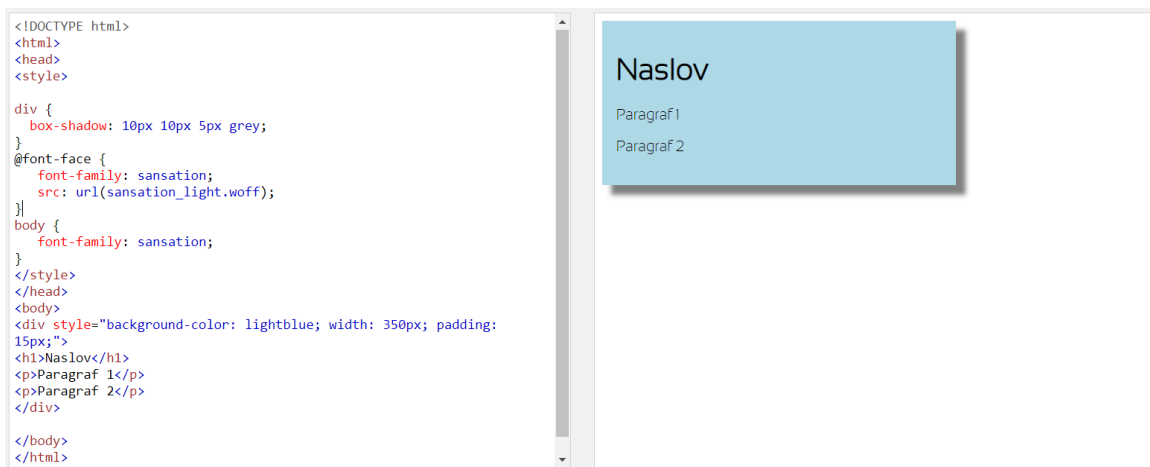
<!DOCTYPE html>
<html>
<head>
<style>

div {
  box-shadow: 10px 10px 5px grey;
}
@font-face {
   font-family: sansation;
   src: url(sansation_light.woff);
}
body {
   font-family: sansation;
}
</style>
</head>
<body>
<div style="background-color: lightblue; width: 350px; padding: 15px;">
<h1>Naslov</h1>
<p>Paragraf 1</p>
<p>Paragraf 2</p>
</div>

</body>
</html>

Naslov

Paragraf 1

Paragraf 2